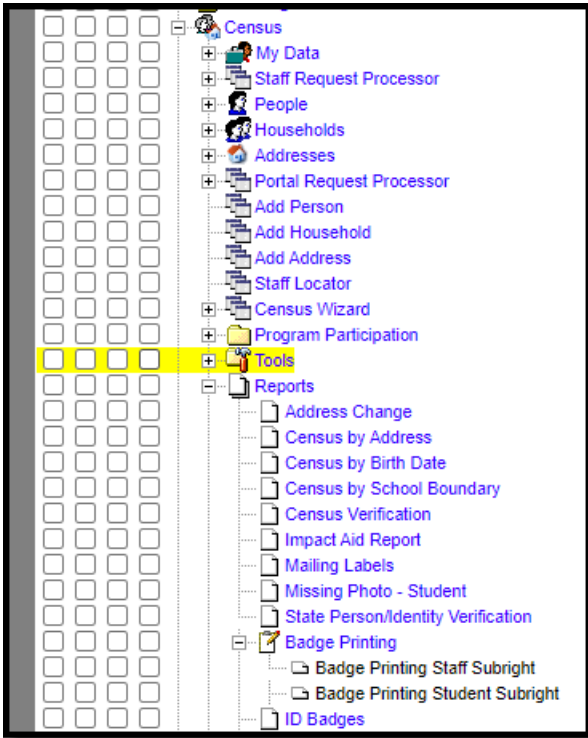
Census
My Data
Staff Request Processor
People
Households
Addresses
Portal Request Processor
Add Person
Add Household
Add Address
Staff Locator
Census Wizard
Program Participation
Tools
Reports
Address Change
Census by Address
Census by Birth Date
Census by School Boundary
Census Verification
Impact Aid Report
Mailing Labels
Missing Photo - Student
State Person/Identity Verification
Badge Printing
Badge Printing Staff Subright
Badge Printing Student Subright
ID Badges